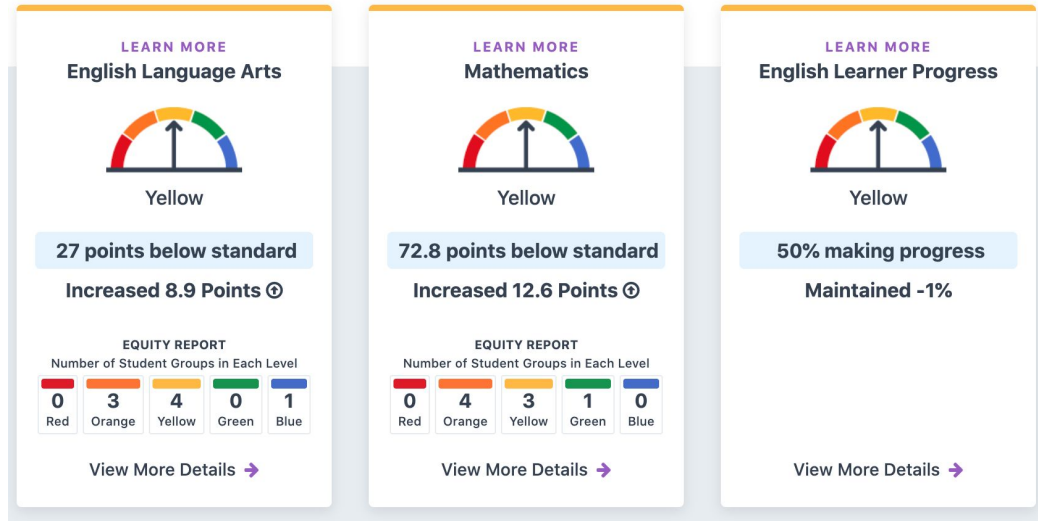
LEARN MORE
English Language Arts

Yellow

27 points below standard

Increased 8.9 Points

EQUITY REPORT
Number of Student Groups in Each Level

| 0 | 3 | 4 | 0 | 1 |
|---|---|---|---|---|
| Red | Orange | Yellow | Green | Blue |

View More Details

LEARN MORE
Mathematics

Yellow

72.8 points below standard

Increased 12.6 Points

EQUITY REPORT
Number of Student Groups in Each Level

| 0 | 4 | 3 | 1 | 0 |
|---|---|---|---|---|
| Red | Orange | Yellow | Green | Blue |

View More Details

LEARN MORE
English Learner Progress

Yellow

50% making progress

Maintained -1%

View More Details